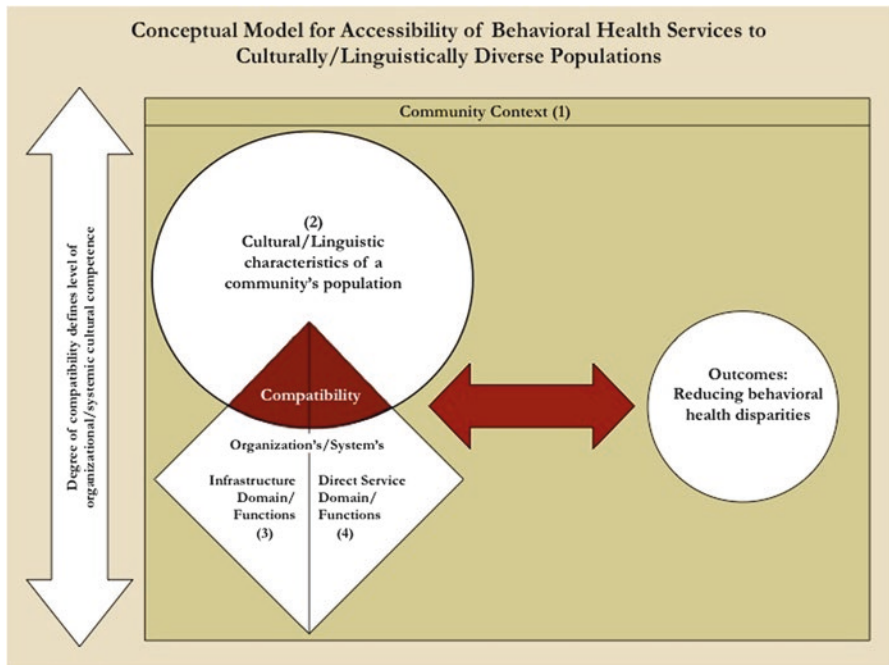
Conceptual Model for Accessibility of Behavioral Health Services to Culturally/Linguistically Diverse Populations

Degree of compatibility defines level of organizational/systemic cultural competence

Community Context (1)

(2)
Cultural/Linguistic characteristics of a community's population

Compatibility

Organization's/System's

Infrastructure Domain/ Functions
(3)

Direct Service Domain/ Functions
(4)

Outcomes: Reducing behavioral health disparities